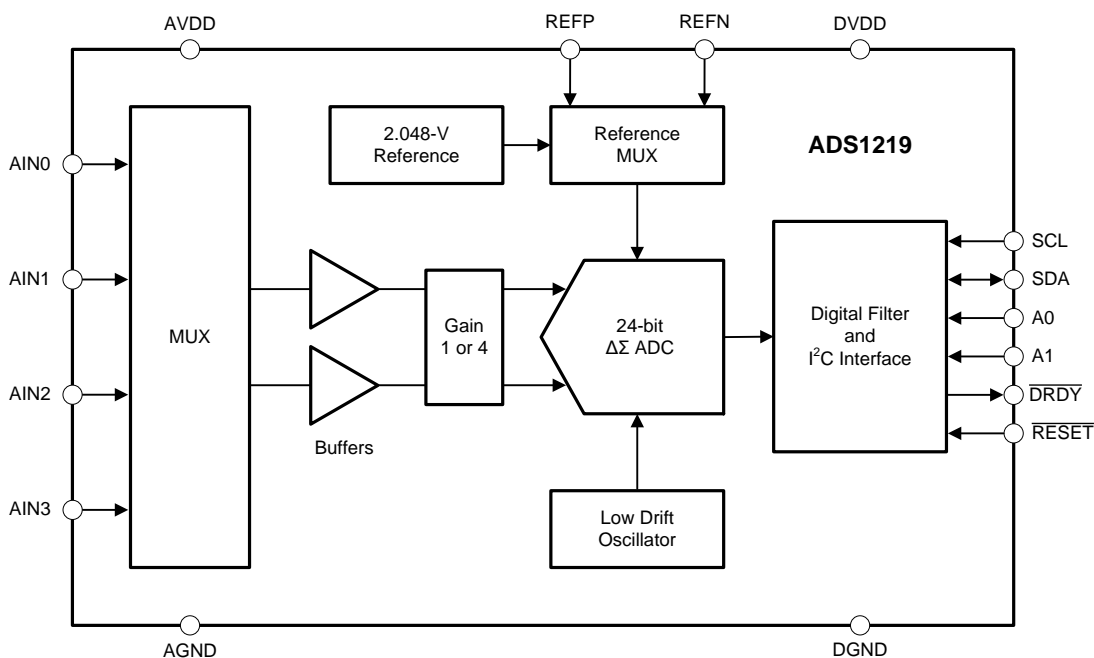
AVDD

REFP

REFN

DVDD

2.048-V Reference

Reference MUX

ADS1219

AIN0

AIN1

AIN2

AIN3

MUX

Buffers

Gain 1 or 4

24-bit $\Delta\Sigma$ ADC

Digital Filter and $I^2C$ Interface

SCL

SDA

A0

A1

$\overline{DRDY}$

$\overline{RESET}$

Low Drift Oscillator

AGND

DGND